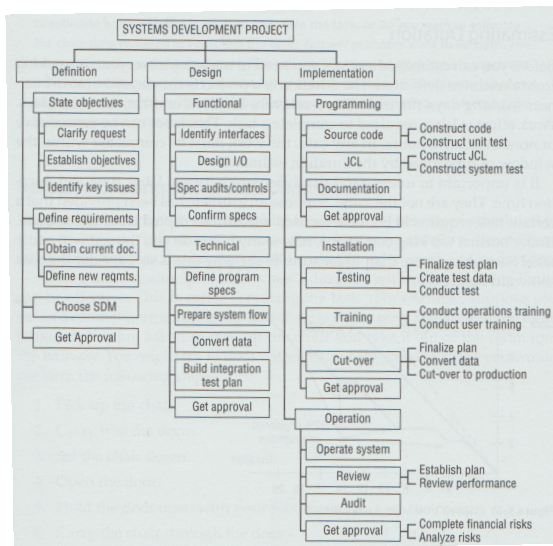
SYSTEMS DEVELOPMENT PROJECT

Definition

State objectives

Clarify request

Establish objectives

Identify key issues

Define requirements

Obtain current doc.

Define new reqmts.

Choose SDM

Get Approval

Design

Functional

Identify interfaces

Design I/O

Spec audits/controls

Confirm specs

Technical

Define program specs

Prepare system flow

Convert data

Build integration test plan

Get approval

Implementation

Programming

Source code

Construct code
Construct unit test

JCL

Construct JCL
Construct system test

Documentation

Get approval

Installation

Testing

Finalize test plan
Create test data
Conduct test

Training

Conduct operations training
Conduct user training

Cut-over

Finalize plan
Convert data
Cut-over to production

Get approval

Operation

Operate system

Review

Establish plan
Review performance

Audit

Get approval

Complete financial risks
Analyze risks